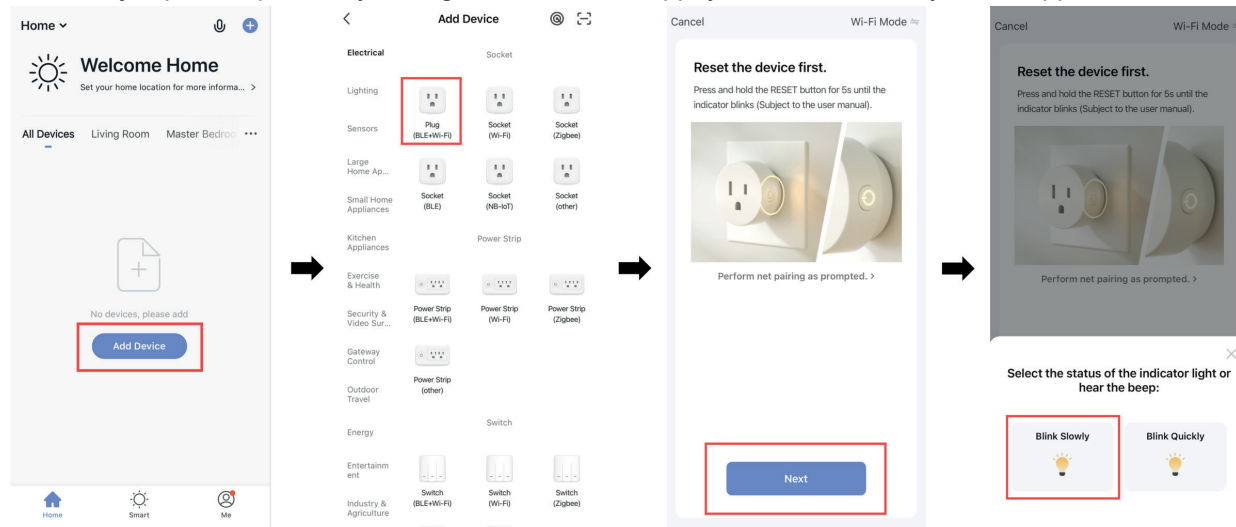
Home

Welcome Home
Set your home location for more informa... >

All Devices Living Room Master Bedroo ···

No devices, please add

Add Device

Home Smart Me

<
Add Device

Electrical
Lighting
Sensors
Large Home Ap...
Small Home Appliances
Kitchen Appliances
Exercise & Health
Security & Video Sur...
Gateway Control
Outdoor Travel
Energy
Entertainm ent
Industry & Agriculture

Socket
Plug (BLE+Wi-Fi)
Socket (Wi-Fi)
Socket (Zigbee)
Socket (BLE)
Socket (NB-IoT)
Socket (other)

Power Strip
Power Strip (BLE+Wi-Fi)
Power Strip (Wi-Fi)
Power Strip (Zigbee)
Power Strip (other)

Switch
Switch (BLE+Wi-Fi)
Switch (Wi-Fi)
Switch (Zigbee)

Cancel
Wi-Fi Mode

Reset the device first.
Press and hold the RESET button for 5s until the indicator blinks (Subject to the user manual).

Perform net pairing as prompted. >

Next

Cancel
Wi-Fi Mode

Reset the device first.
Press and hold the RESET button for 5s until the indicator blinks (Subject to the user manual).

Perform net pairing as prompted. >

Select the status of the indicator light or hear the beep:

Blink Slowly
Blink Quickly